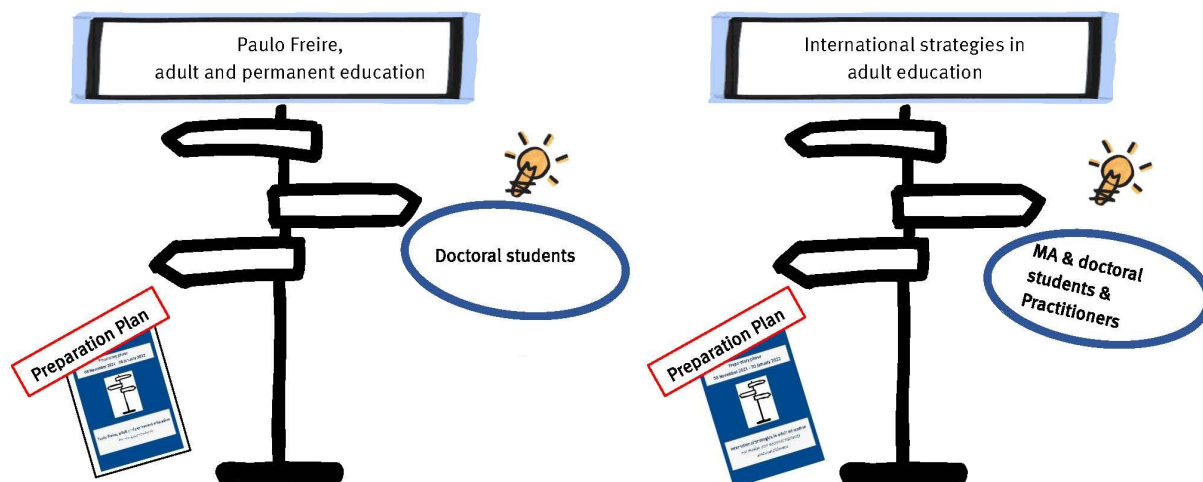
Paulo Freire, adult and permanent education

Doctoral students

Preparation Plan

Preparatory phase

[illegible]

Paulo Freire, adult and permanent education

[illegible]

International strategies in adult education

MA & doctoral students & Practitioners

Preparation Plan

Preparatory phase

30 November 2021 - 31 January 2022

International strategies in adult education

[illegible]